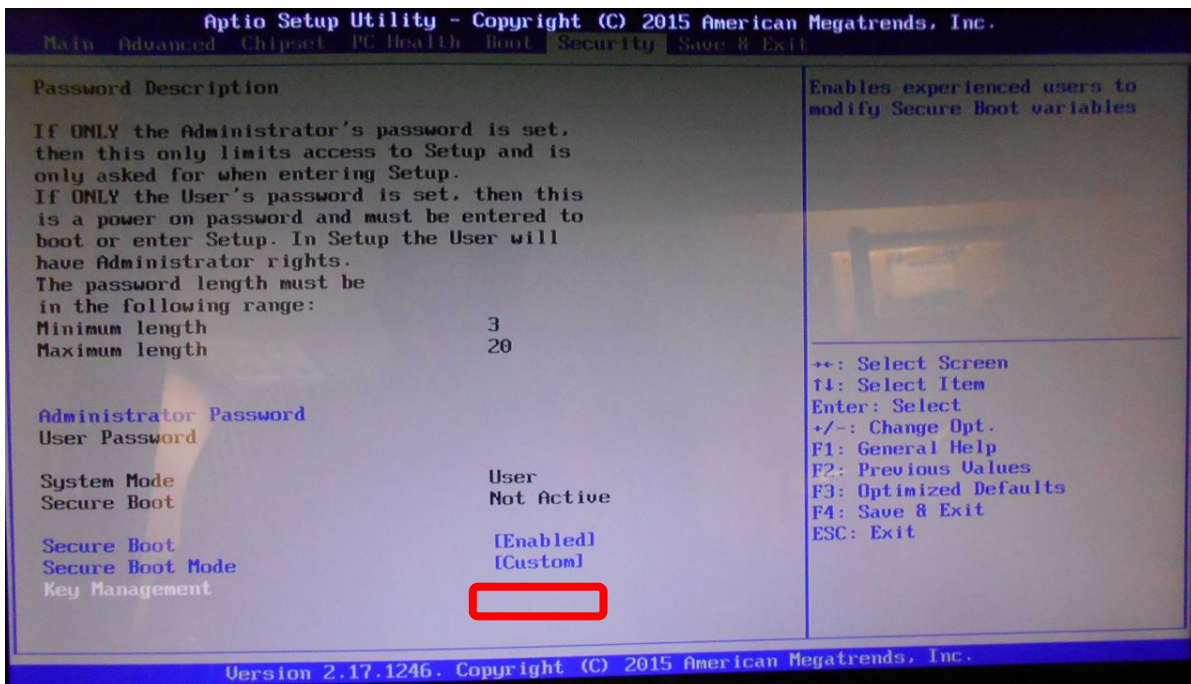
Aptio Setup Utility - Copyright (C) 2015 American Megatrends, Inc.
Main Advanced Chipset PC Health Boot Security Save & Exit

Password Description

If ONLY the Administrator's password is set, then this only limits access to Setup and is only asked for when entering Setup.
If ONLY the User's password is set, then this is a power on password and must be entered to boot or enter Setup. In Setup the User will have Administrator rights.
The password length must be in the following range:
Minimum length 3
Maximum length 20

Administrator Password
User Password

System Mode User
Secure Boot Not Active

Secure Boot [Enabled]
Secure Boot Mode [Custom]
Key Management

Enables experienced users to modify Secure Boot variables

→←: Select Screen
↑↓: Select Item
Enter: Select
+/-: Change Opt.
F1: General Help
F2: Previous Values
F3: Optimized Defaults
F4: Save & Exit
ESC: Exit

Version 2.17.1246. Copyright (C) 2015 American Megatrends, Inc.